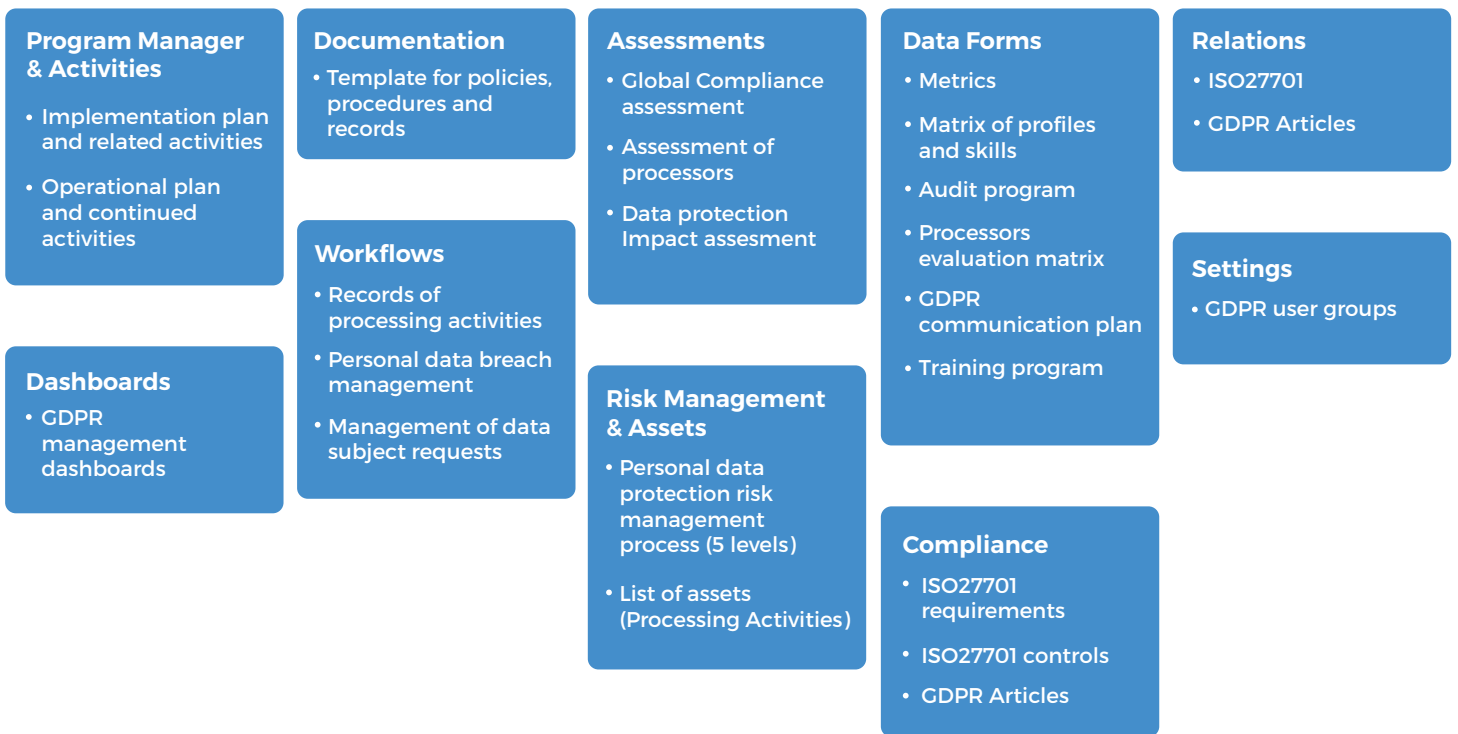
Program Manager & Activities
• Implementation plan and related activities
• Operational plan and continued activities

Dashboards
• GDPR management dashboards

Documentation
• Template for policies, procedures and records

Workflows
• Records of processing activities
• Personal data breach management
• Management of data subject requests

Assessments
• Global Compliance assessment
• Assessment of processors
• Data protection Impact assesment

Risk Management & Assets
• Personal data protection risk management process (5 levels)
• List of assets (Processing Activities)

Data Forms
• Metrics
• Matrix of profiles and skills
• Audit program
• Processors evaluation matrix
• GDPR communication plan
• Training program

Compliance
• ISO27701 requirements
• ISO27701 controls
• GDPR Articles

Relations
• ISO27701
• GDPR Articles

Settings
• GDPR user groups